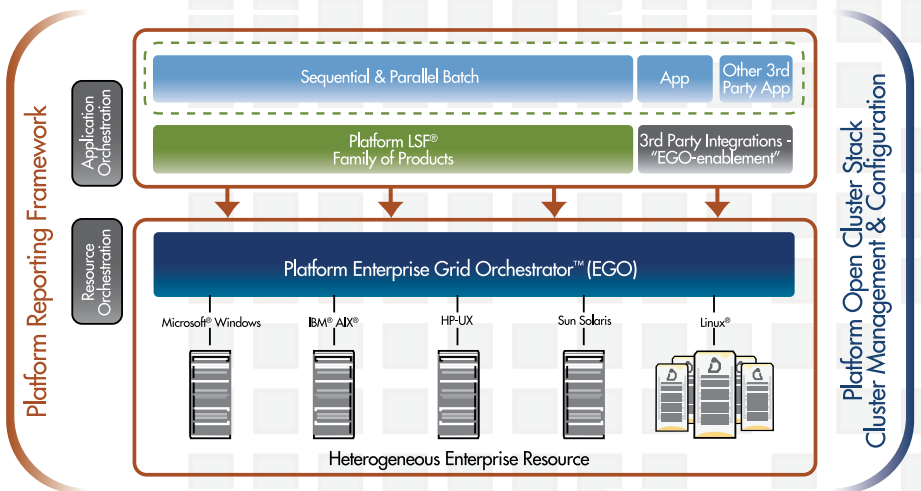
Platform Reporting Framework

Application Orchestration

Sequential & Parallel Batch

App

Other 3rd Party App

Platform LSF® Family of Products

3rd Party Integrations - "EGO-enablement"

Resource Orchestration

Platform Enterprise Grid Orchestrator™ (EGO)

Microsoft® Windows

IBM® AIX®

HP-UX

Sun Solaris

Linux®

Heterogeneous Enterprise Resource

Platform Open Cluster Stack Cluster Management & Configuration